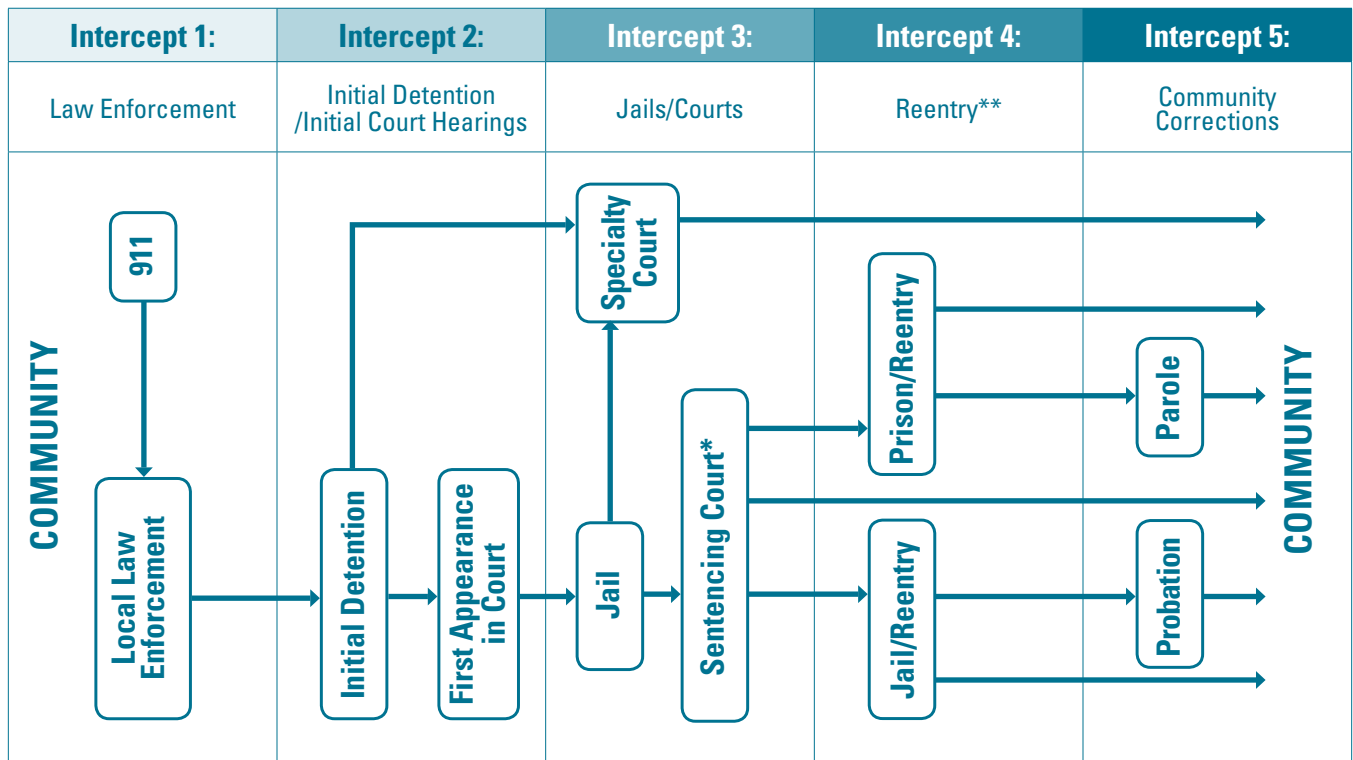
| Intercept 1: | Intercept 2: | Intercept 3: | Intercept 4: | Intercept 5: |
|---|---|---|---|---|
| Law Enforcement | Initial Detention /Initial Court Hearings | Jails/Courts | Reentry** | Community Corrections |

COMMUNITY

911

Local Law Enforcement

Initial Detention

First Appearance in Court

Specialty Court

Jail

Sentencing Court*

Prison/Reentry

Jail/Reentry

Parole

Probation

COMMUNITY